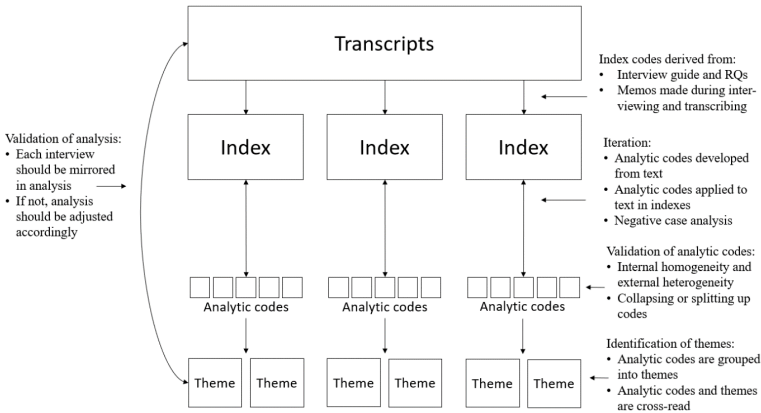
Transcripts

Index codes derived from:
• Interview guide and RQs
• Memos made during interviewing and transcribing

Validation of analysis:
• Each interview should be mirrored in analysis
• If not, analysis should be adjusted accordingly

Index

Index

Index

Iteration:
• Analytic codes developed from text
• Analytic codes applied to text in indexes
• Negative case analysis

Validation of analytic codes:
• Internal homogeneity and external heterogeneity
• Collapsing or splitting up codes

Analytic codes

Analytic codes

Analytic codes

Identification of themes:
• Analytic codes are grouped into themes
• Analytic codes and themes are cross-read

Theme

Theme

Theme

Theme

Theme

Theme